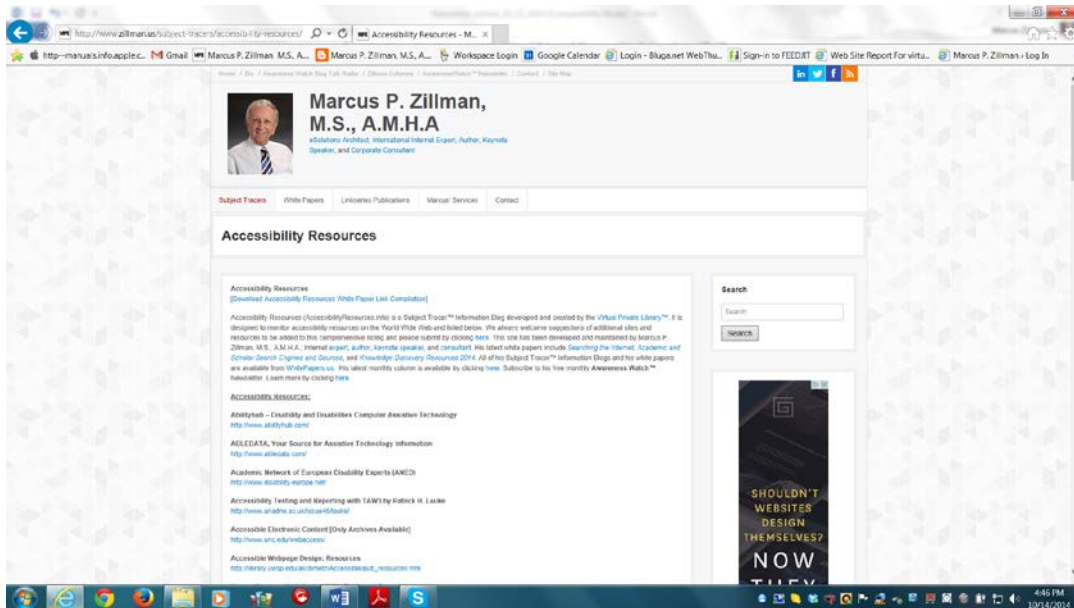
http://www.zillman.us/subject-tracers/accessibility-resources/ Accessibility Resources - M...

http--manuals.info.apple.c... Gmail Marcus P. Zillman M.S. A... Marcus P. Zillman, M.S., A... Workspace Login Google Calendar Login - Bluga.net WebThu... Sign-in to FEEDJIT Web Site Report For virtu... Marcus P. Zillman › Log In

Home / Bio / Awareness Watch Blog Talk Radio / Zillman Column / AwarenessWatch™ Newsletter / Contact / Site Map

Marcus P. Zillman, M.S., A.M.H.A

eSolutions Architect, International Internet Expert, Author, Keynote Speaker, and Corporate Consultant

Subject Tracers White Papers LinkSeries Publications Marcus' Services Contact

Accessibility Resources

Accessibility Resources
[Download Accessibility Resources White Paper Link Compilation]

Accessibility Resources (AccessibilityResources.info) is a Subject Tracer™ Information Blog developed and created by the Virtual Private Library™. It is designed to monitor accessibility resources on the World Wide Web and listed below. We always welcome suggestions of additional sites and resources to be added to this comprehensive listing and please submit by clicking here. This site has been developed and maintained by Marcus P. Zillman, M.S., A.M.H.A., Internet expert, author, keynote speaker, and consultant. His latest white papers include Searching the Internet, Academic and Scholar Search Engines and Sources, and Knowledge Discovery Resources 2014. All of his Subject Tracer™ Information Blogs and his white papers are available from WhitePapers.us. His latest monthly column is available by clicking here. Subscribe to his free monthly Awareness Watch™ Newsletter. Learn more by clicking here.

Accessibility Resources:

Abilityhub – Disability and Disabilities Computer Assistive Technology
http://www.abilityhub.com/

ABLEDATA, Your Source for Assistive Technology Information
http://www.abledata.com/

Academic Network of European Disability Experts (ANED)
http://www.disability-europe.net/

Accessibility Testing and Reporting with TAW3 by Patrick H. Lauke
http://www.ariadne.ac.uk/issue48/lauke/

Accessible Electronic Content [Only Archives Available]
http://www.unc.edu/webaccess/

Accessible Webpage Design: Resources
http://library.uwsp.edu/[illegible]

Search

Search

Search

SHOULDN'T WEBSITES DESIGN THEMSELVES? NOW THEY

4:46 PM
10/14/2014